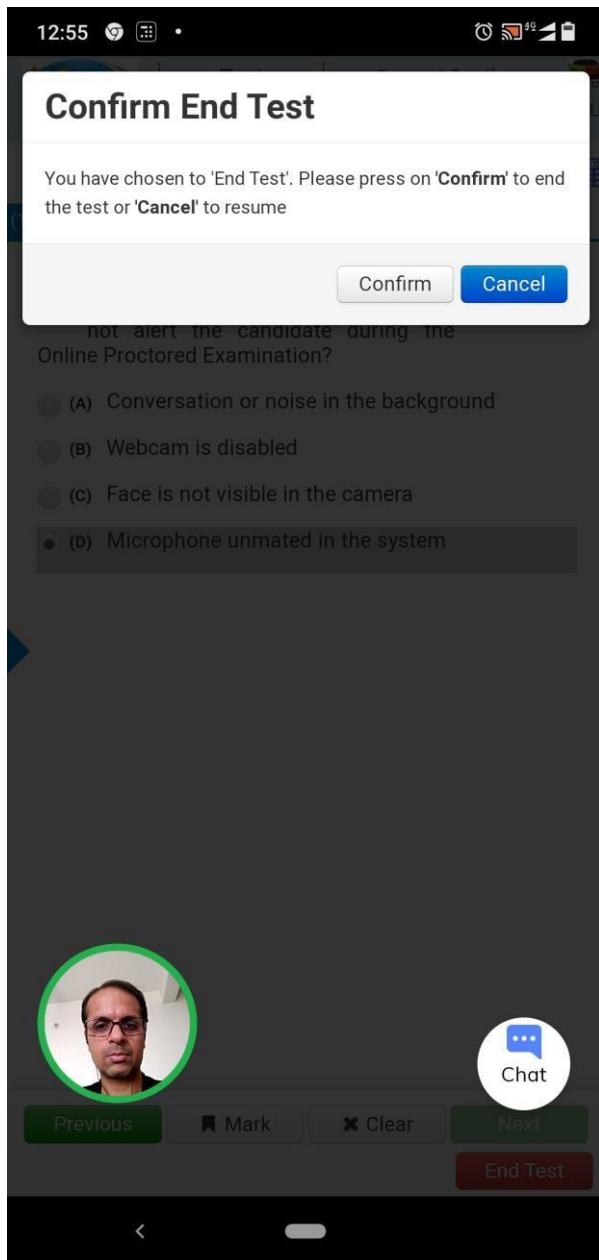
12:55

Confirm End Test

You have chosen to 'End Test'. Please press on '**Confirm**' to end the test or '**Cancel**' to resume

Confirm Cancel

not alert the candidate during the Online Proctored Examination?

(A) Conversation or noise in the background

(B) Webcam is disabled

(C) Face is not visible in the camera

(D) Microphone unmated in the system

Chat

Previous Mark Clear Next

End Test